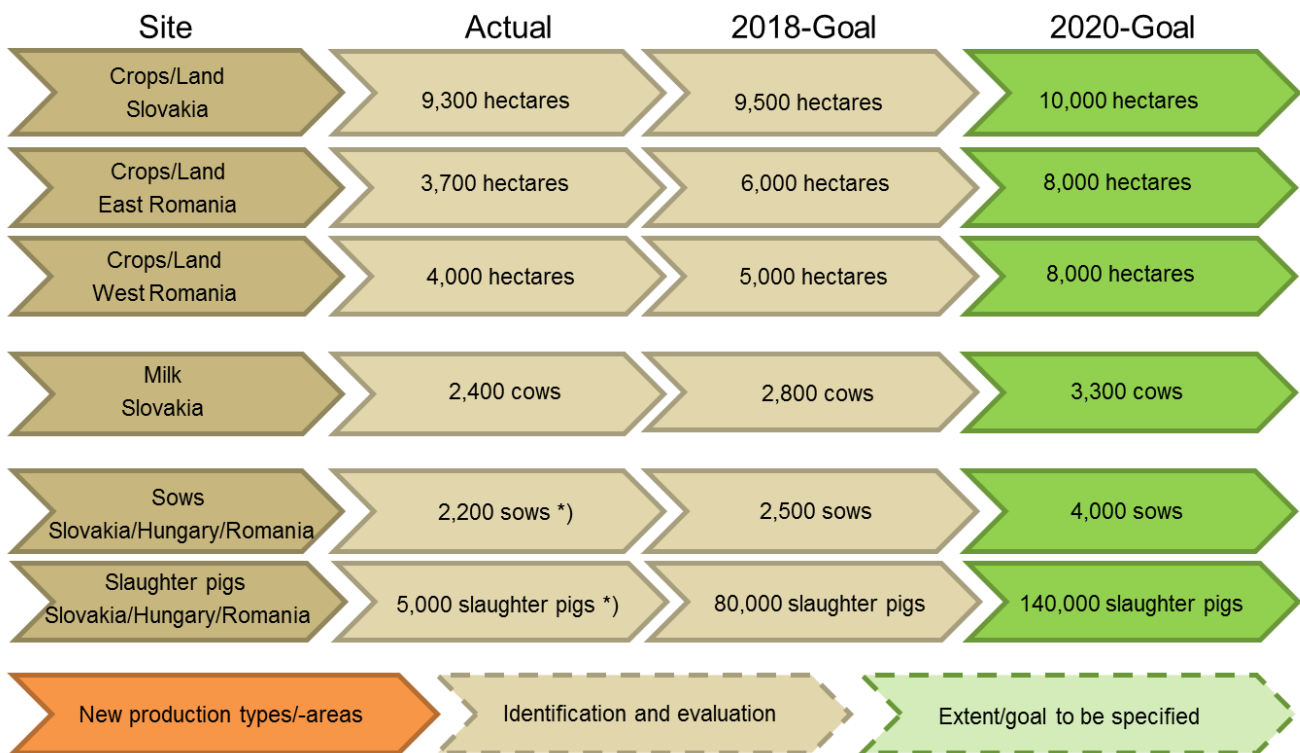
| Site | Actual | 2018-Goal | 2020-Goal |
|---|---|---|---|
| Crops/Land Slovakia | 9,300 hectares | 9,500 hectares | 10,000 hectares |
| Crops/Land East Romania | 3,700 hectares | 6,000 hectares | 8,000 hectares |
| Crops/Land West Romania | 4,000 hectares | 5,000 hectares | 8,000 hectares |
| Milk Slovakia | 2,400 cows | 2,800 cows | 3,300 cows |
| Sows Slovakia/Hungary/Romania | 2,200 sows *) | 2,500 sows | 4,000 sows |
| Slaughter pigs Slovakia/Hungary/Romania | 5,000 slaughter pigs *) | 80,000 slaughter pigs | 140,000 slaughter pigs |

New production types/-areas

Identification and evaluation

Extent/goal to be specified